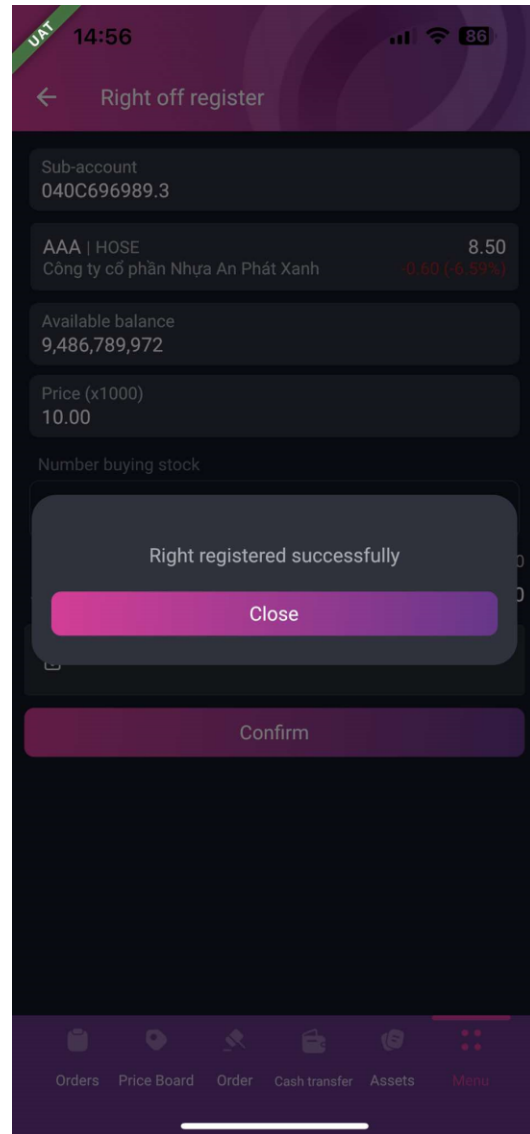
UAT

14:56

86

Right off register

Sub-account
040C696989.3

AAA | HOSE
Công ty cổ phần Nhựa An Phát Xanh

8.50
-0.60 (-6.59%)

Available balance
9,486,789,972

Price (x1000)
10.00

Number buying stock

Right registered successfully

Close

Confirm

Orders Price Board Order Cash transfer Assets Menu